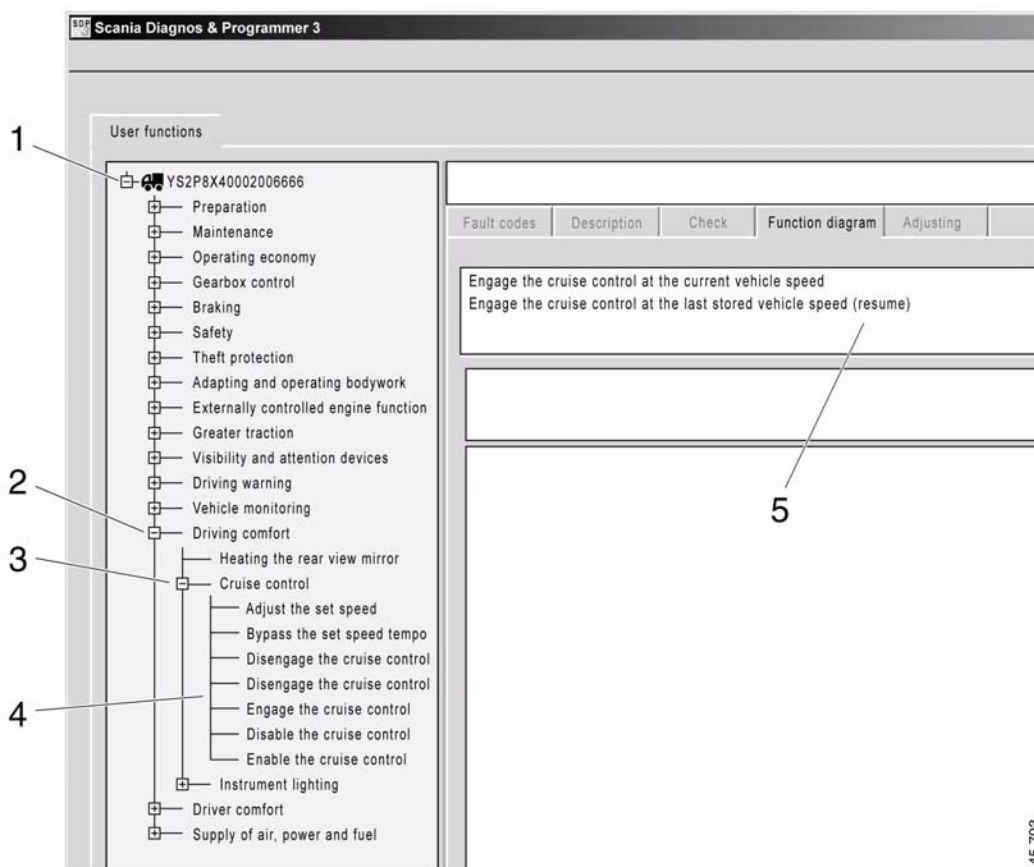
SDP Scania Diagnos & Programmer 3

User functions

1

YS2P8X40002006666
Preparation
Maintenance
Operating economy
Gearbox control
Braking
Safety
Theft protection
Adapting and operating bodywork
Externally controlled engine function
Greater traction
Visibility and attention devices
Driving warning
Vehicle monitoring
Driving comfort
Heating the rear view mirror
Cruise control
Adjust the set speed
Bypass the set speed tempo
Disengage the cruise control
Disengage the cruise control
Engage the cruise control
Disable the cruise control
Enable the cruise control
Instrument lighting
Driver comfort
Supply of air, power and fuel

2

3

4

Fault codes | Description | Check | Function diagram | Adjusting

Engage the cruise control at the current vehicle speed
Engage the cruise control at the last stored vehicle speed (resume)

5

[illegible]